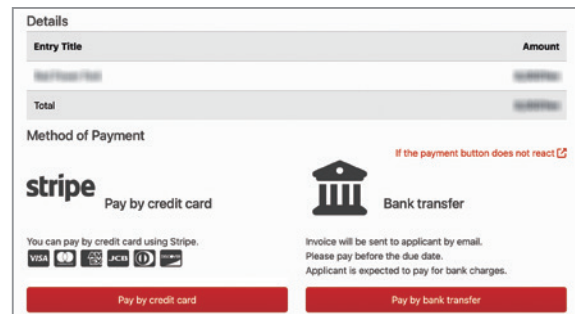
Details

| Entry Title | Amount |
|---|---|
| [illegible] | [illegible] |
| Total | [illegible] |

Method of Payment

If the payment button does not react

stripe Pay by credit card

Bank transfer

You can pay by credit card using Stripe.

VISA JCB

Invoice will be sent to applicant by email.
Please pay before the due date.
Applicant is expected to pay for bank charges.

Pay by credit card

Pay by bank transfer